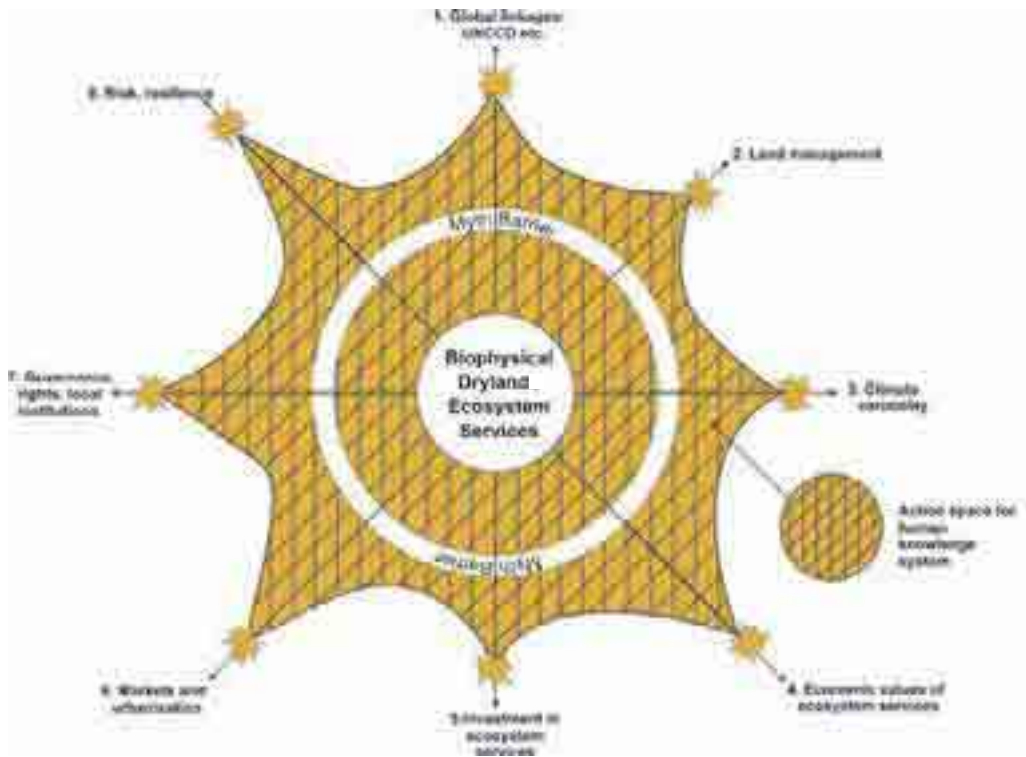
1. Global linkages: UNCCD etc.

8. Risk, resilience

2. Land management

Myth/Barrier

Biophysical Dryland Ecosystem Services

7. Governance, rights, local institutions

3. Climate variability

Action space for human knowledge system

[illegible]

6. Markets and urbanisation

5. Investment in ecosystem services

4. Economic values of ecosystem services